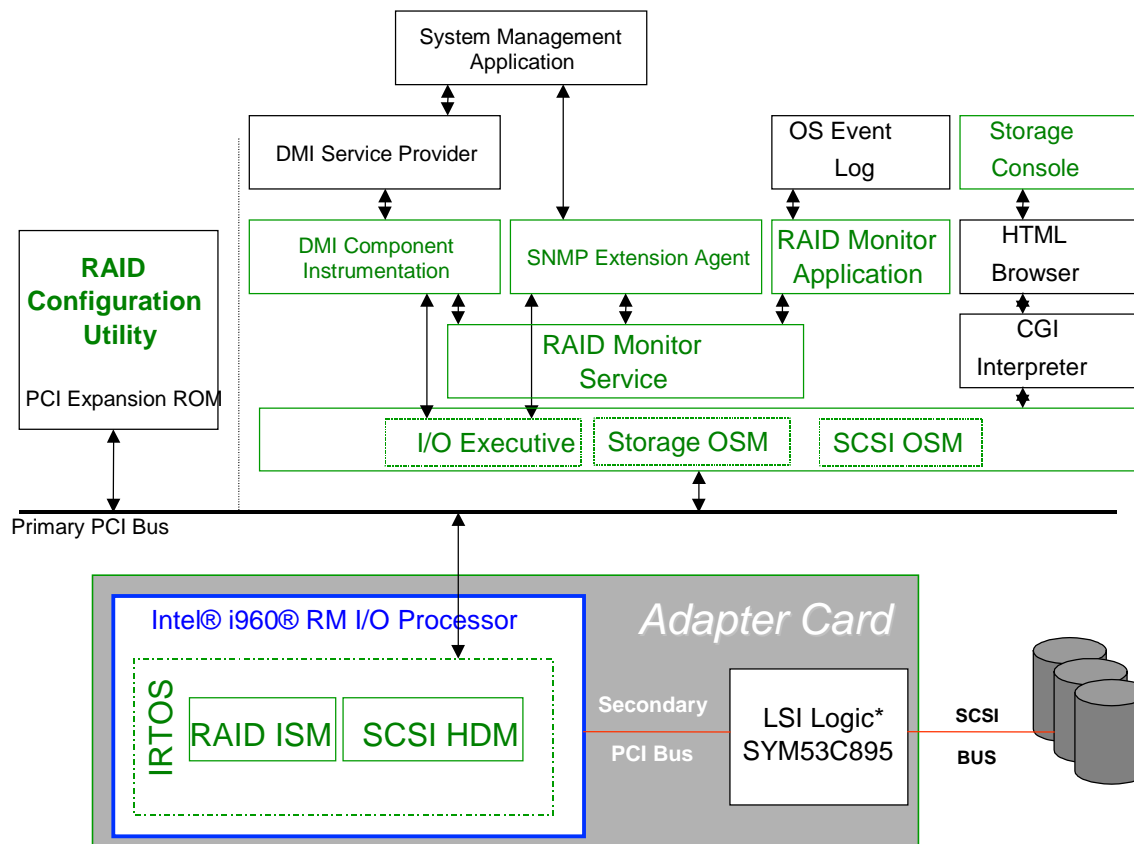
System Management Application

DMI Service Provider

OS Event Log

Storage Console

RAID Configuration Utility

PCI Expansion ROM

DMI Component Instrumentation

SNMP Extension Agent

RAID Monitor Application

HTML Browser

RAID Monitor Service

CGI Interpreter

I/O Executive

Storage OSM

SCSI OSM

Primary PCI Bus

Adapter Card

Intel® i960® RM I/O Processor

IRTOS

RAID ISM

SCSI HDM

Secondary PCI Bus

LSI Logic* SYM53C895

SCSI BUS